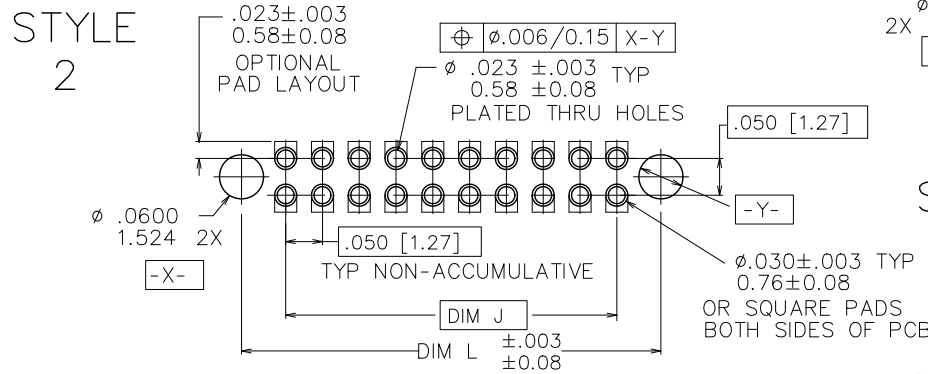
STYLE 2

.023±.003
0.58±0.08
OPTIONAL
PAD LAYOUT

| $\oplus$ | ø.006/0.15 | X-Y |
|---|---|---|

ø .023 ±.003 TYP
0.58 ±0.08
PLATED THRU HOLES

.050 [1.27]

ø .0600
1.524 2X

-X-

-Y-

.050 [1.27]
TYP NON-ACCUMULATIVE

ø.030±.003 TYP
0.76±0.08
OR SQUARE PADS
BOTH SIDES OF PCB

DIM J

DIM L ±.003
±0.08

2X ø

S